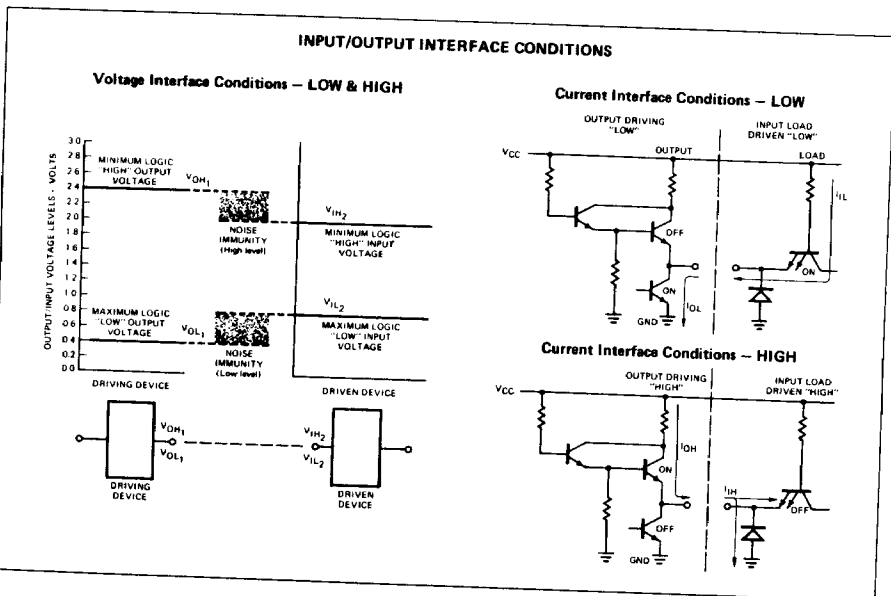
INPUT/OUTPUT INTERFACE CONDITIONS

Voltage Interface Conditions – LOW & HIGH

OUTPUT/INPUT VOLTAGE LEVELS - VOLTS

3.0
2.8
2.6
2.4
2.2
2.0
1.8
1.6
1.4
1.2
1.0
0.8
0.6
0.4
0.2
0.0

MINIMUM LOGIC "HIGH" OUTPUT VOLTAGE

$V_{OH_1}$

NOISE IMMUNITY (High level)

$V_{IH_2}$

MINIMUM LOGIC "HIGH" INPUT VOLTAGE

MAXIMUM LOGIC "LOW" OUTPUT VOLTAGE

$V_{OL_1}$

NOISE IMMUNITY (Low level)

$V_{IL_2}$

MAXIMUM LOGIC "LOW" INPUT VOLTAGE

DRIVING DEVICE

DRIVEN DEVICE

$V_{OH_1}$
$V_{OL_1}$

DRIVING DEVICE

$V_{IH_2}$
$V_{IL_2}$

DRIVEN DEVICE

Current Interface Conditions – LOW

OUTPUT DRIVING "LOW"

INPUT LOAD DRIVEN "LOW"

$V_{CC}$

OUTPUT

LOAD

$I_{IL}$

OFF

ON

ON

$I_{OL}$

GND

Current Interface Conditions – HIGH

OUTPUT DRIVING "HIGH"

INPUT LOAD DRIVEN "HIGH"

$V_{CC}$

$I_{OH}$

ON

$I_{IH}$

OFF

OFF

GND